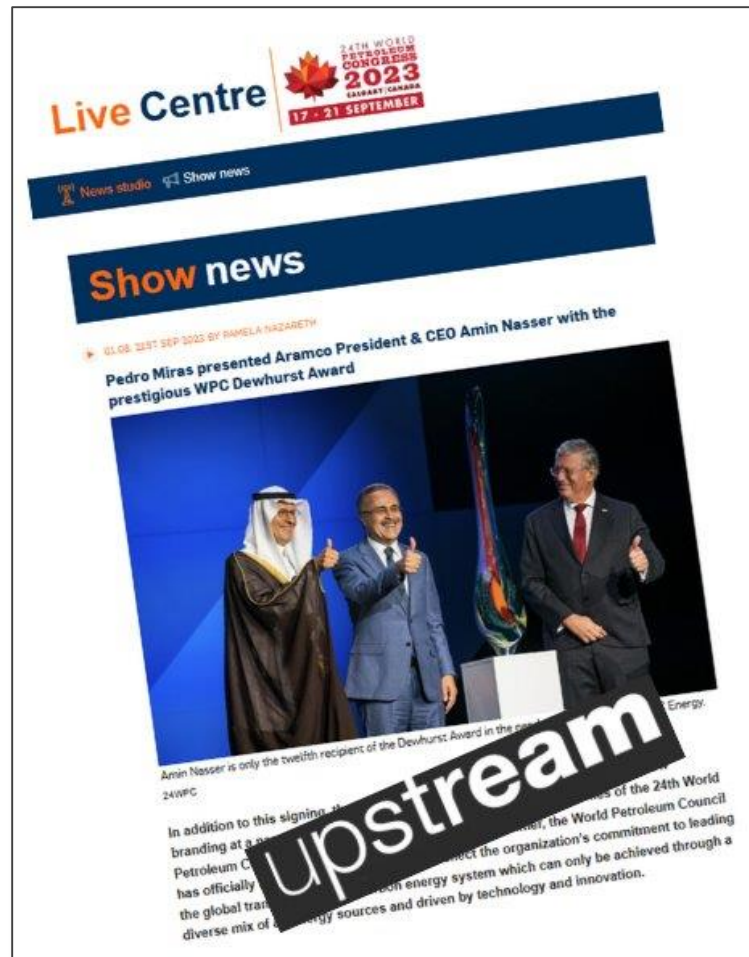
Live Centre

24TH WORLD PETROLEUM CONGRESS 2023 CALGARY | CANADA 17 - 21 SEPTEMBER

News studio Show news

Show news

01:08, 21ST SEP 2023 BY PAMELA NAZARETH

Pedro Miras presented Aramco President & CEO Amin Nasser with the prestigious WPC Dewhurst Award

Amin Nasser is only the twelfth recipient of the Dewhurst Award in the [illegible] Energy. 24WPC

In addition to this signing, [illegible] of the 24th World branding at a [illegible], the World Petroleum Council Petroleum C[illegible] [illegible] the organization's commitment to leading has officially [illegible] energy system which can only be achieved through a the global tra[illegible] diverse mix of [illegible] energy sources and driven by technology and innovation.

upstream